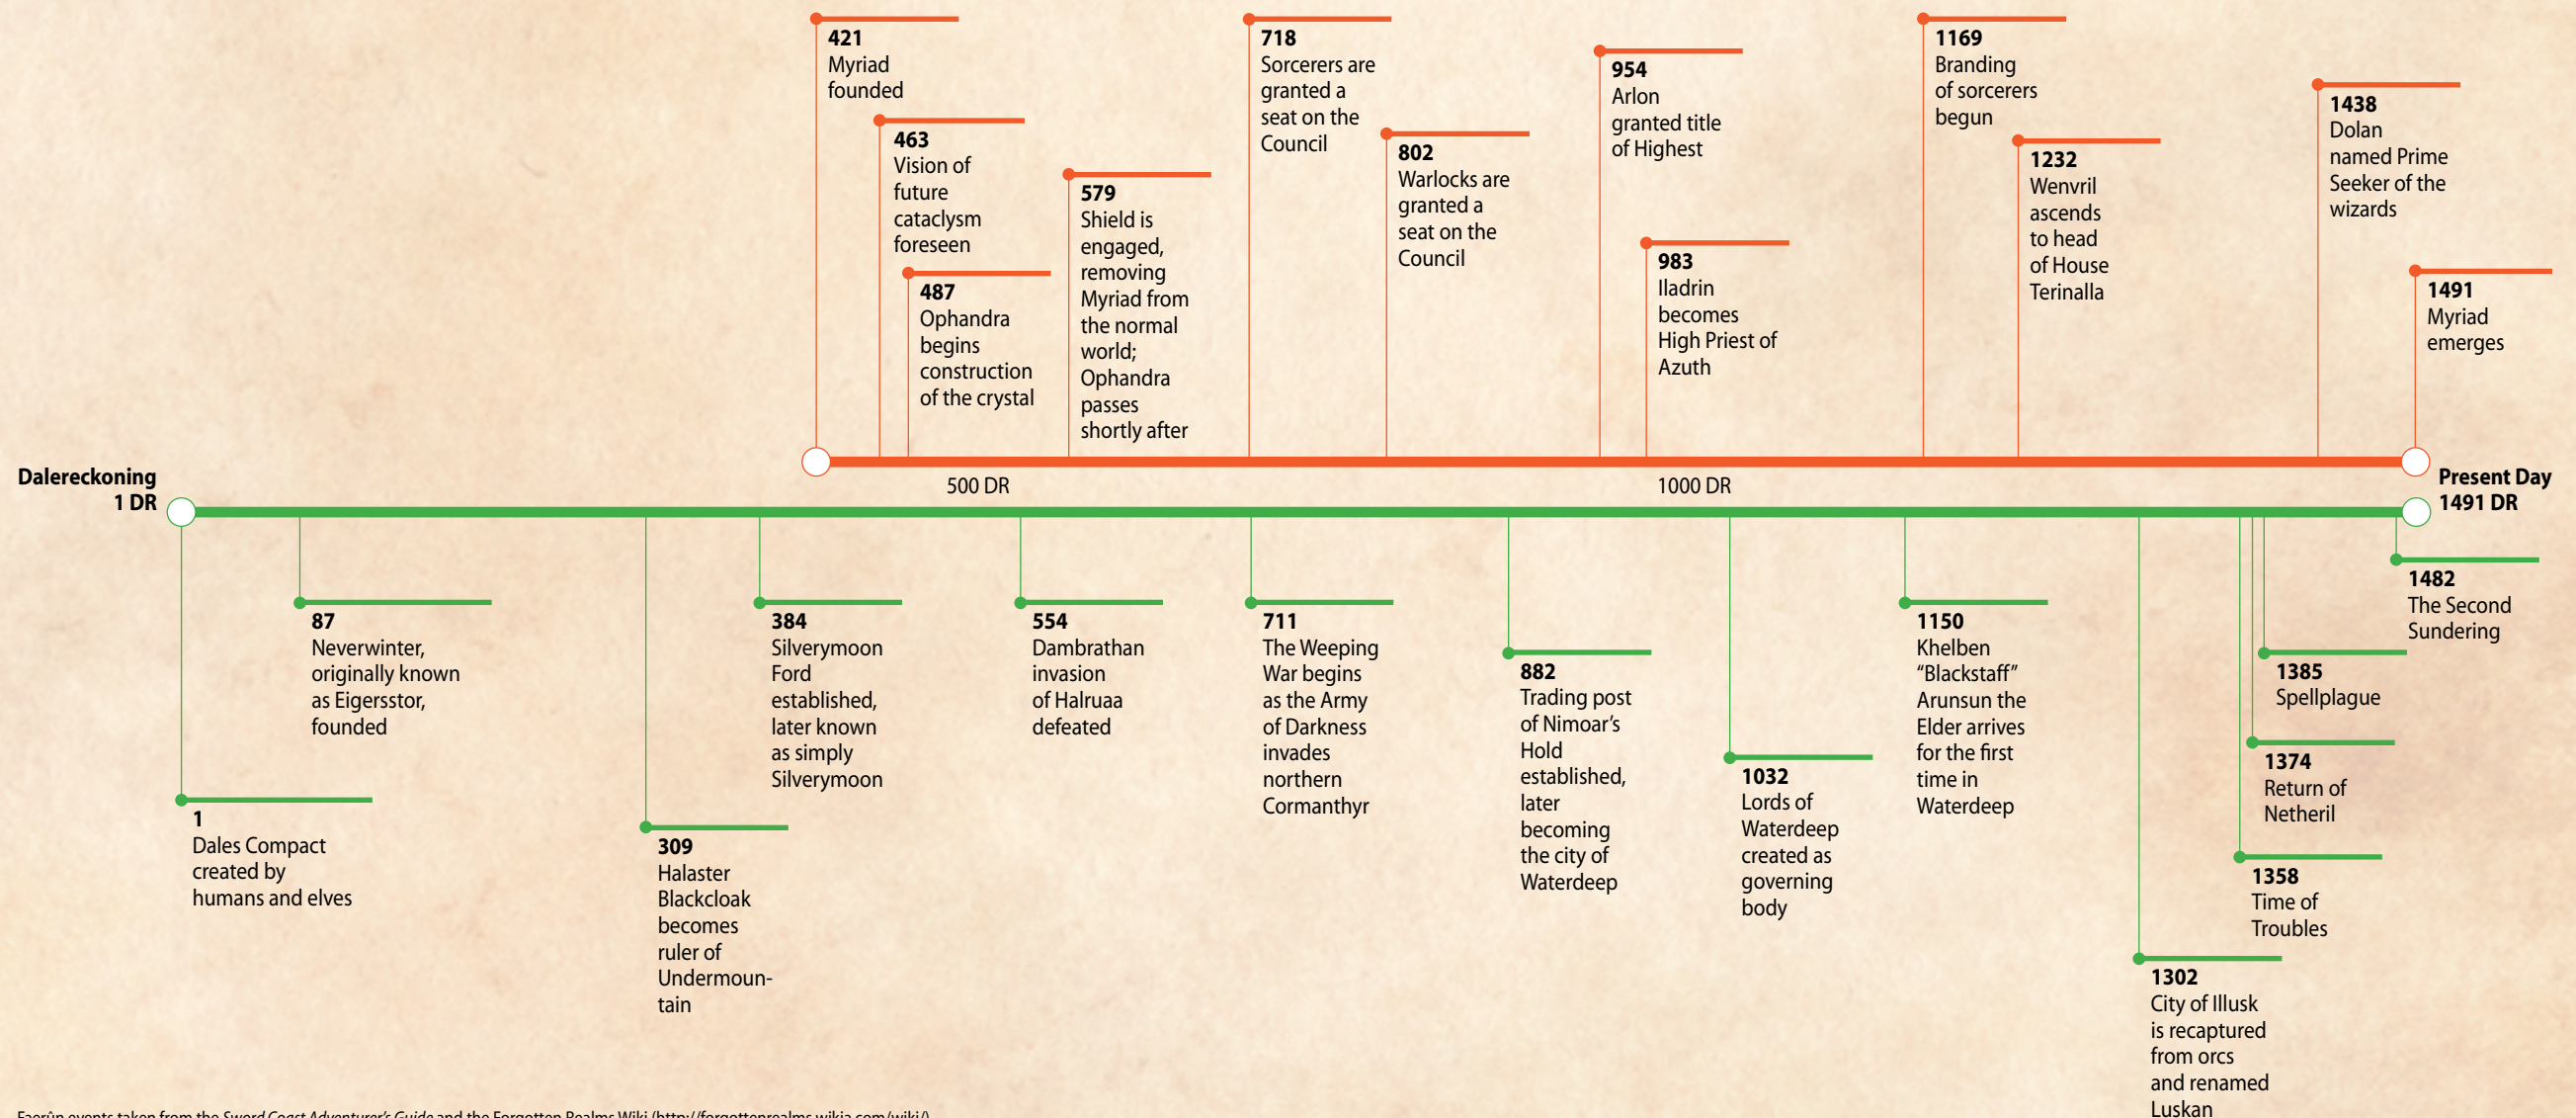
421
Myriad founded

463
Vision of future cataclysm foreseen

487
Ophandra begins construction of the crystal

579
Shield is engaged, removing Myriad from the normal world; Ophandra passes shortly after

718
Sorcerers are granted a seat on the Council

802
Warlocks are granted a seat on the Council

954
Arlon granted title of Highest

983
Iladrin becomes High Priest of Azuth

1169
Branding of sorcerers begun

1232
Wenvril ascends to head of House Terinalla

1438
Dolan named Prime Seeker of the wizards

1491
Myriad emerges

Dalereckoning
1 DR

500 DR

1000 DR

Present Day
1491 DR

1
Dales Compact created by humans and elves

87
Neverwinter, originally known as Eigersstor, founded

309
Halaster Blackcloak becomes ruler of Undermountain

384
Silverymoon Ford established, later known as simply Silverymoon

554
Dambrathan invasion of Halruaa defeated

711
The Weeping War begins as the Army of Darkness invades northern Cormanthyr

882
Trading post of Nimoar's Hold established, later becoming the city of Waterdeep

1032
Lords of Waterdeep created as governing body

1150
Khelben "Blackstaff" Arunsun the Elder arrives for the first time in Waterdeep

1302
City of Illusk is recaptured from orcs and renamed Luskan

1358
Time of Troubles

1374
Return of Netheril

1385
Spellplague

1482
The Second Sundering

Faerûn events taken from the Sword Coast Adventurer's Guide and the Forgotten Realms Wiki (http://forgottenrealms.wikia.com/wiki/)